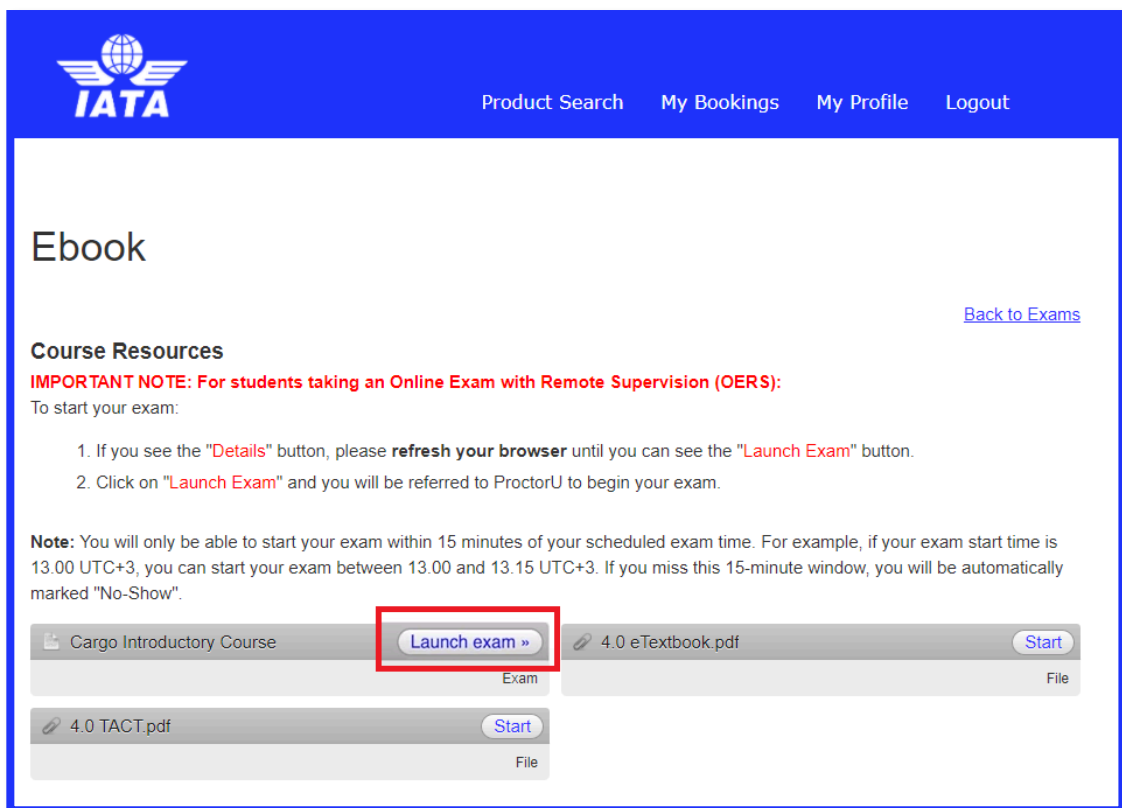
IATA

Product Search My Bookings My Profile Logout

Ebook

Back to Exams

Course Resources

IMPORTANT NOTE: For students taking an Online Exam with Remote Supervision (OERS):

To start your exam:

1. If you see the "Details" button, please refresh your browser until you can see the "Launch Exam" button.
2. Click on "Launch Exam" and you will be referred to ProctorU to begin your exam.

Note: You will only be able to start your exam within 15 minutes of your scheduled exam time. For example, if your exam start time is 13.00 UTC+3, you can start your exam between 13.00 and 13.15 UTC+3. If you miss this 15-minute window, you will be automatically marked "No-Show".

Cargo Introductory Course Launch exam »
Exam

4.0 eTextbook.pdf Start
File

4.0 TACT.pdf Start
File